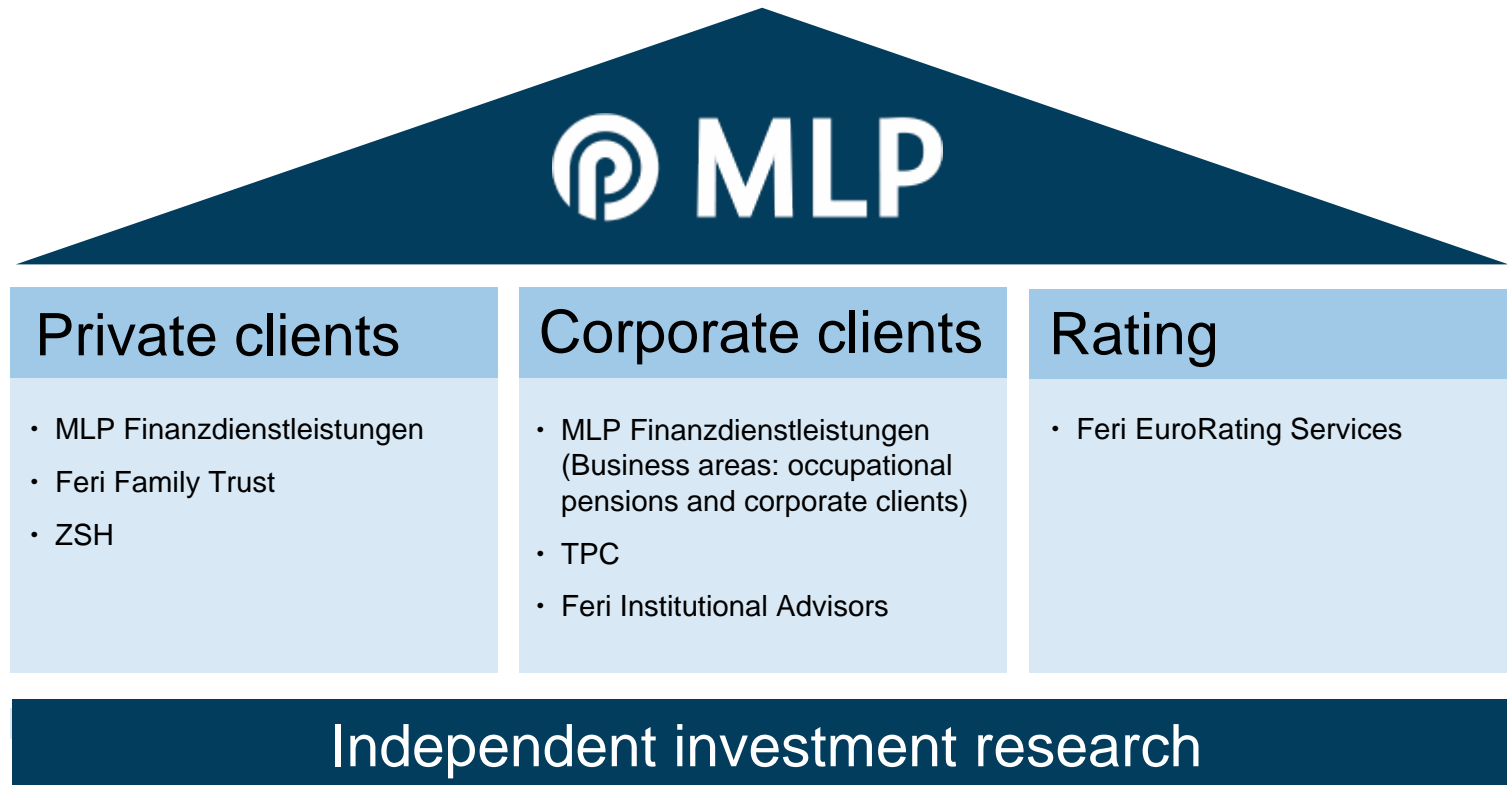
MLP

Private clients

- MLP Finanzdienstleistungen
- Feri Family Trust
- ZSH

Corporate clients

- MLP Finanzdienstleistungen (Business areas: occupational pensions and corporate clients)
- TPC
- Feri Institutional Advisors

Rating

- Feri EuroRating Services

Independent investment research